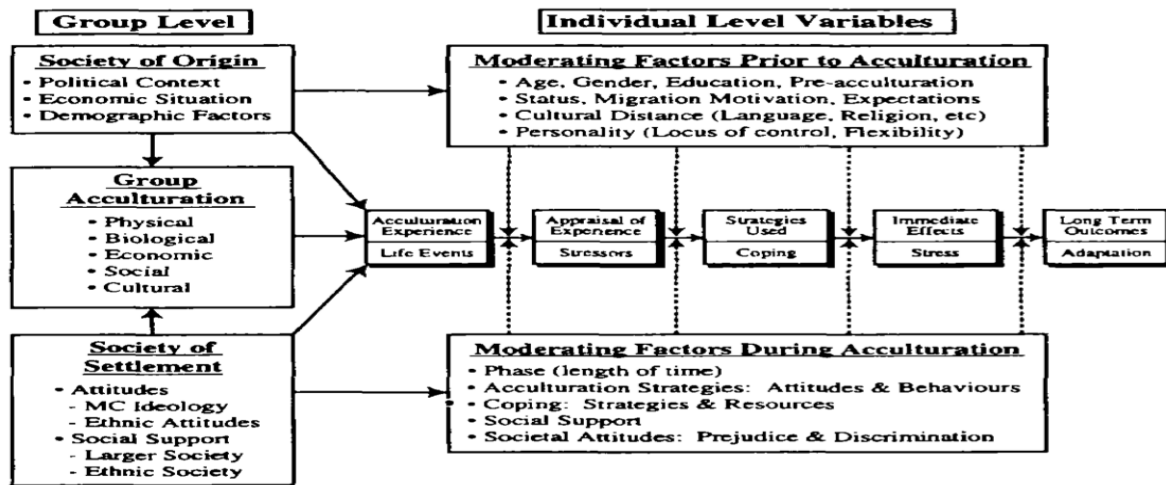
Group Level

Society of Origin
• Political Context
• Economic Situation
• Demographic Factors

Group Acculturation
• Physical
• Biological
• Economic
• Social
• Cultural

Society of Settlement
• Attitudes
- MC Ideology
- Ethnic Attitudes
• Social Support
- Larger Society
- Ethnic Society

Individual Level Variables

Moderating Factors Prior to Acculturation
• Age, Gender, Education, Pre-acculturation
• Status, Migration Motivation, Expectations
• Cultural Distance (Language, Religion, etc)
• Personality (Locus of control, Flexibility)

Acculturation Experience
Life Events

Appraisal of Experience
Stressors

Strategies Used
Coping

Immediate Effects
Stress

Long Term Outcomes
Adaptation

Moderating Factors During Acculturation
• Phase (length of time)
• Acculturation Strategies: Attitudes & Behaviours
• Coping: Strategies & Resources
• Social Support
• Societal Attitudes: Prejudice & Discrimination